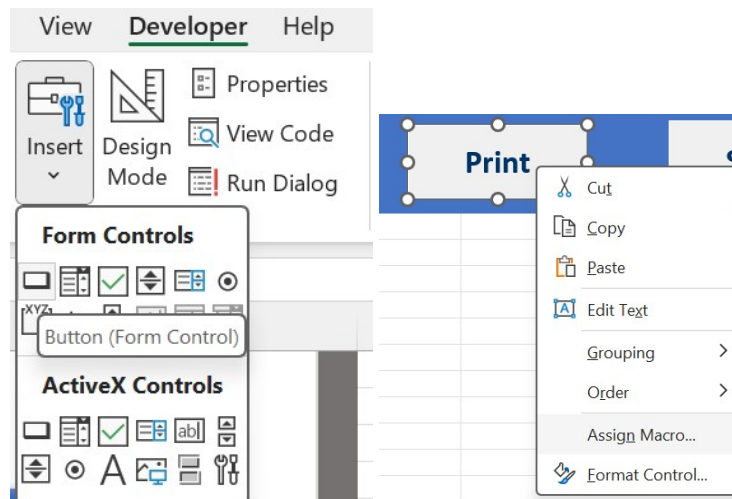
View Developer Help

Insert

Design Mode

Properties

View Code

Run Dialog

Form Controls

Button (Form Control)

ActiveX Controls

Print

Cut

Copy

Paste

Edit Text

Grouping

Order

Assign Macro...

Format Control...